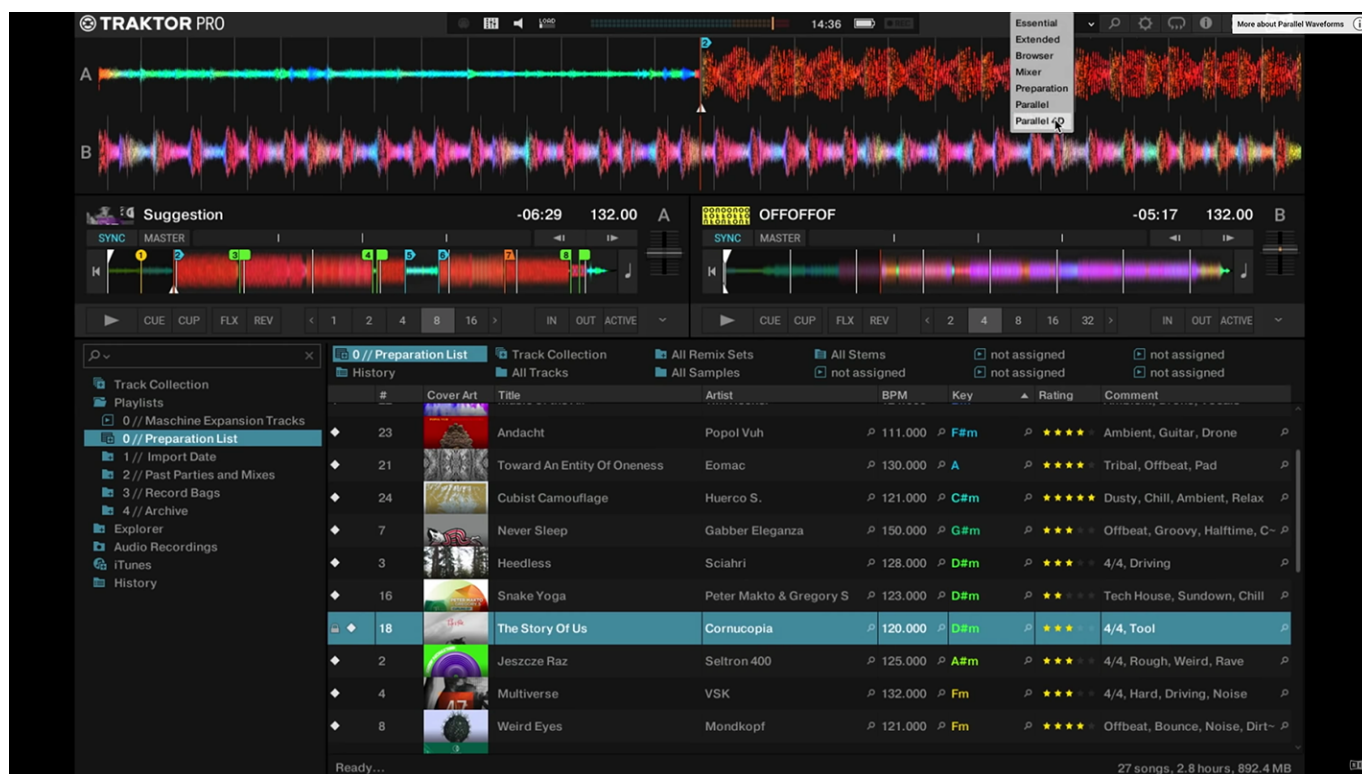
TRAKTOR PRO

LOAD

14:36

Essential
Extended
Browser
Mixer
Preparation
Parallel
Parallel 4D

More about Parallel Waveforms

A

B

Suggestion -06:29 132.00 A

SYNC MASTER

CUE CUP FLX REV 1 2 4 8 16 IN OUT ACTIVE

OFFOFFOF -05:17 132.00 B

SYNC MASTER

CUE CUP FLX REV 2 4 8 16 32 IN OUT ACTIVE

Track Collection
Playlists
0 // Maschine Expansion Tracks
0 // Preparation List
1 // Import Date
2 // Past Parties and Mixes
3 // Record Bags
4 // Archive
Explorer
Audio Recordings
iTunes
History

0 // Preparation List
History
Track Collection
All Tracks
All Remix Sets
All Samples
All Stems
not assigned
not assigned
not assigned
not assigned
not assigned

| # | Cover Art | Title | Artist | BPM | Key | Rating | Comment |
|---|---|---|---|---|---|---|---|
| 23 | | Andacht | Popol Vuh | 111.000 | F#m | ★★★★ | Ambient, Guitar, Drone |
| 21 | | Toward An Entity Of Oneness | Eomac | 130.000 | A | ★★★★ | Tribal, Offbeat, Pad |
| 24 | | Cubist Camouflage | Huerco S. | 121.000 | C#m | ★★★★★ | Dusty, Chill, Ambient, Relax |
| 7 | | Never Sleep | Gabber Eleganza | 150.000 | G#m | ★★★ | Offbeat, Groovy, Halftime, C~ |
| 3 | | Heedless | Sciahri | 128.000 | D#m | ★★★ | 4/4, Driving |
| 16 | | Snake Yoga | Peter Makto & Gregory S | 123.000 | D#m | ★★ | Tech House, Sundown, Chill |
| 18 | | The Story Of Us | Cornucopia | 120.000 | D#m | ★★★ | 4/4, Tool |
| 2 | | Jeszcze Raz | Seltron 400 | 125.000 | A#m | ★★★ | 4/4, Rough, Weird, Rave |
| 4 | | Multiverse | VSK | 132.000 | Fm | ★★★ | 4/4, Hard, Driving, Noise |
| 8 | | Weird Eyes | Mondkopf | 121.000 | Fm | ★★★★ | Offbeat, Bounce, Noise, Dirt~ |

Ready...
27 songs, 2.8 hours, 892.4 MB